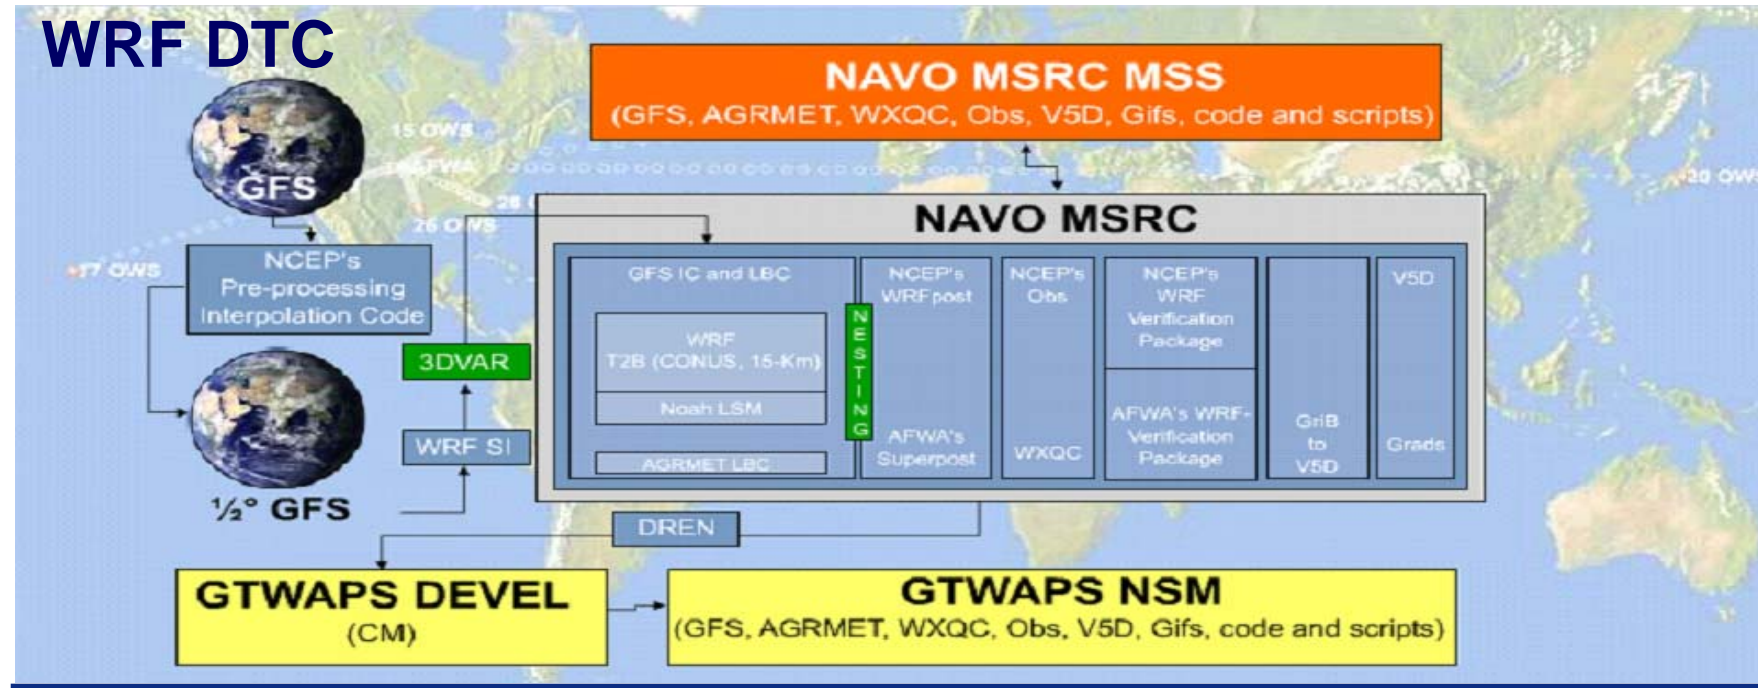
WRF DTC

NAVO MSRC MSS
(GFS, AGRMET, WXQC, Obs, V5D, Gifs, code and scripts)

15 OWS
FWA
28
26 OWS
17 OWS
20 OWS

GFS

NCEP's Pre-processing Interpolation Code

3DVAR

WRF SI

½° GFS

NAVO MSRC

GFS IC and LBC

WRF T28 (CONUS, 15-Km)

Noah LSM

AGRMET LBC

NESTING

NCEP's WRFpost

AFWA's Superpost

NCEP's Obs

WXQC

NCEP's WRF Verification Package

AFWA's WRF-Verification Package

GriB to V5D

V5D

Grads

DREN

GTWAPS DEVEL
(CM)

GTWAPS NSM
(GFS, AGRMET, WXQC, Obs, V5D, Gifs, code and scripts)